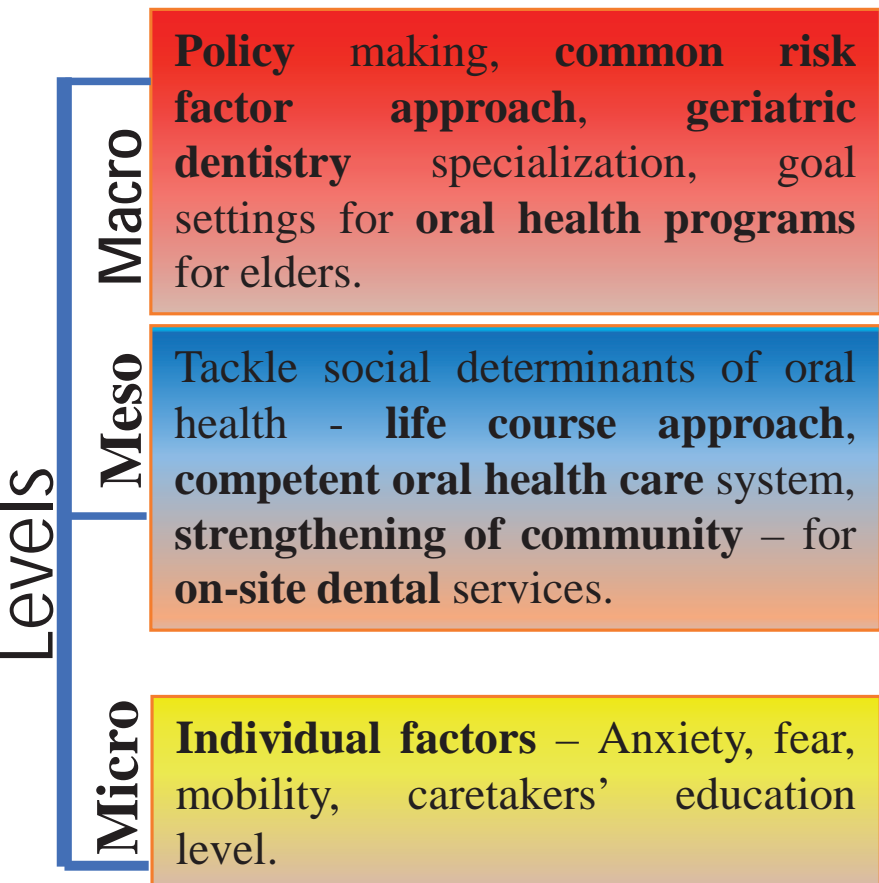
Levels

Macro

Policy making, common risk factor approach, geriatric dentistry specialization, goal settings for oral health programs for elders.

Meso

Tackle social determinants of oral health - life course approach, competent oral health care system, strengthening of community – for on-site dental services.

Micro

Individual factors – Anxiety, fear, mobility, caretakers' education level.